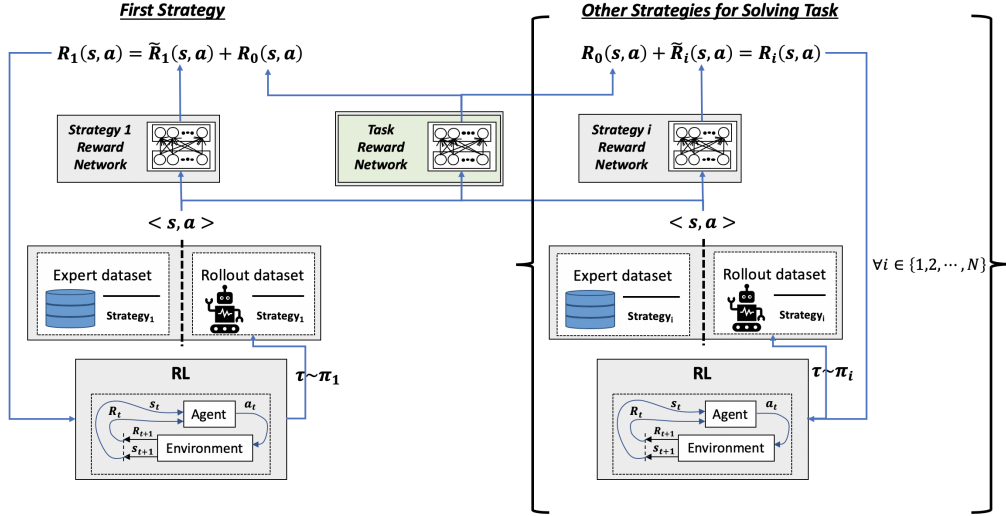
First Strategy

$R_1(s,a) = \widetilde{R}_1(s,a) + R_0(s,a)$

Strategy 1 Reward Network

Task Reward Network

$< s,a >$

Expert dataset

Strategy$_1$

Rollout dataset

Strategy$_1$

RL

$\tau \sim \pi_1$

$s_t$

Agent

$a_t$

$R_t$

$R_{t+1}$

$s_{t+1}$

Environment

Other Strategies for Solving Task

$R_0(s,a) + \widetilde{R}_i(s,a) = R_i(s,a)$

Strategy i Reward Network

$< s,a >$

Expert dataset

Strategy$_i$

Rollout dataset

Strategy$_i$

$\forall i \in \{1,2,\cdots,N\}$

RL

$\tau \sim \pi_i$

$s_t$

Agent

$a_t$

$R_t$

$R_{t+1}$

$s_{t+1}$

Environment